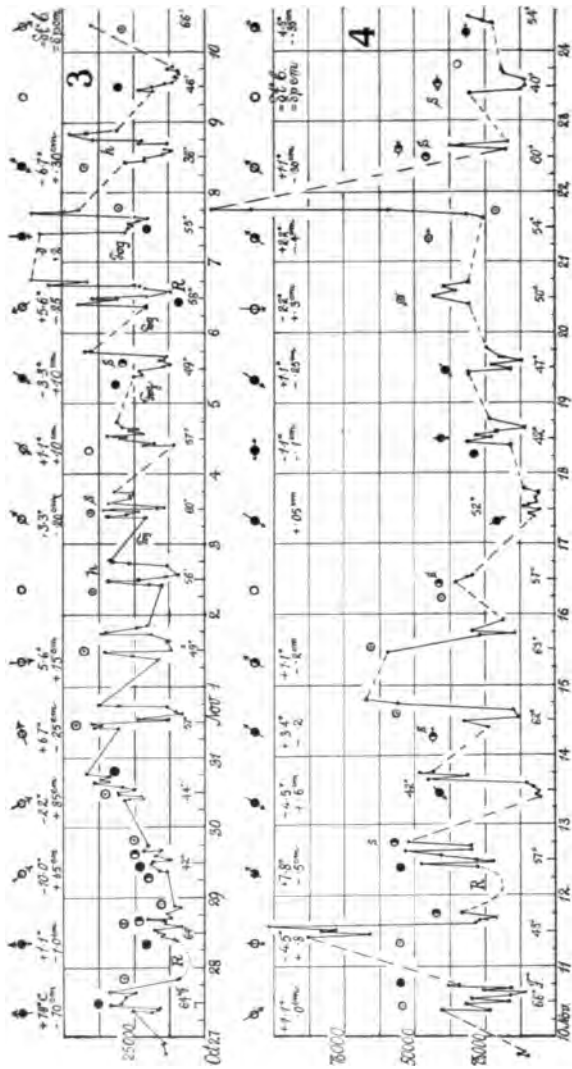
3

Oct 27 28 29 30 31 Nov 1 2 3 4 5 6 7 8 9 10

+7.8°C -7.0cm
+1.1° -1.0cm
-10.0° +6.5cm
-2.2° +8.5cm
+6.7° -2.5cm
5.6° +1.5cm
-3.3° -2.0cm
+1.1° +1.0cm
-3.3° +1.0cm
+5.6° -3.5
-6.7° +3.0cm
St.G. +8.0cm

2500

64° 64° 42° 44° 52° 49° 56° 60° 57° 49° 56° 53° 38° 46° 66°

R R Sg Sg Sg Sg h h s s

4

Nov 10 11 12 13 14 15 16 17 18 19 20 21 22 23 24

+1.1° 0cm
-4.5° +3
-7.8° -5cm
-4.5° +6cm
+3.4° -2
+1.1° -1cm
+.05cm
-1.1° -1cm
+1.1° -2.5cm
-2.2° +3cm
+2.2° -4cm
+1.1° -3.0cm
St.G. +8.0cm
-4.5° -3.5cm

7000
5000
3000

66° 45° 57° 48° 62° 63° 57° 52° 42° 47° 50° 54° 60° 40° 54°

R s s s s ß ß ß N